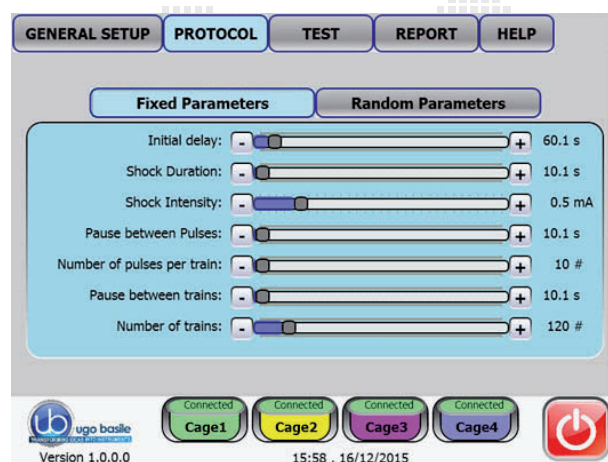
GENERAL SETUP PROTOCOL TEST REPORT HELP

Fixed Parameters Random Parameters

Initial delay: - + 60.1 s
Shock Duration: - + 10.1 s
Shock Intensity: - + 0.5 mA
Pause between Pulses: - + 10.1 s
Number of pulses per train: - + 10 #
Pause between trains: - + 10.1 s
Number of trains: - + 120 #

ugo basile
Version 1.0.0.0

Connected
Cage1
Connected
Cage2
Connected
Cage3
Connected
Cage4

15:58 . 16/12/2015